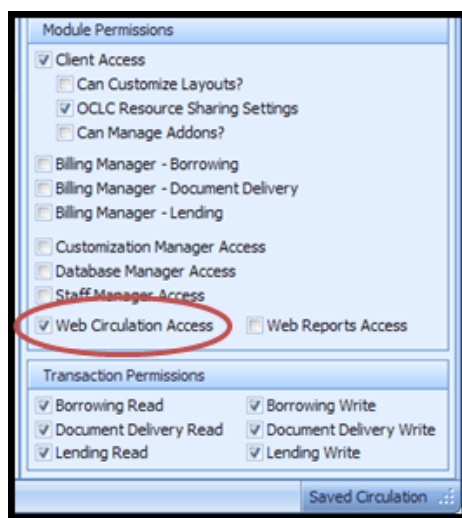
Module Permissions

Client Access

Can Customize Layouts?

OCLC Resource Sharing Settings

Can Manage Addons?

Billing Manager - Borrowing

Billing Manager - Document Delivery

Billing Manager - Lending

Customization Manager Access

Database Manager Access

Staff Manager Access

Web Circulation Access

Web Reports Access

Transaction Permissions

| | |
|---|---|
| Borrowing Read | Borrowing Write |
| Document Delivery Read | Document Delivery Write |
| Lending Read | Lending Write |

Saved Circulation